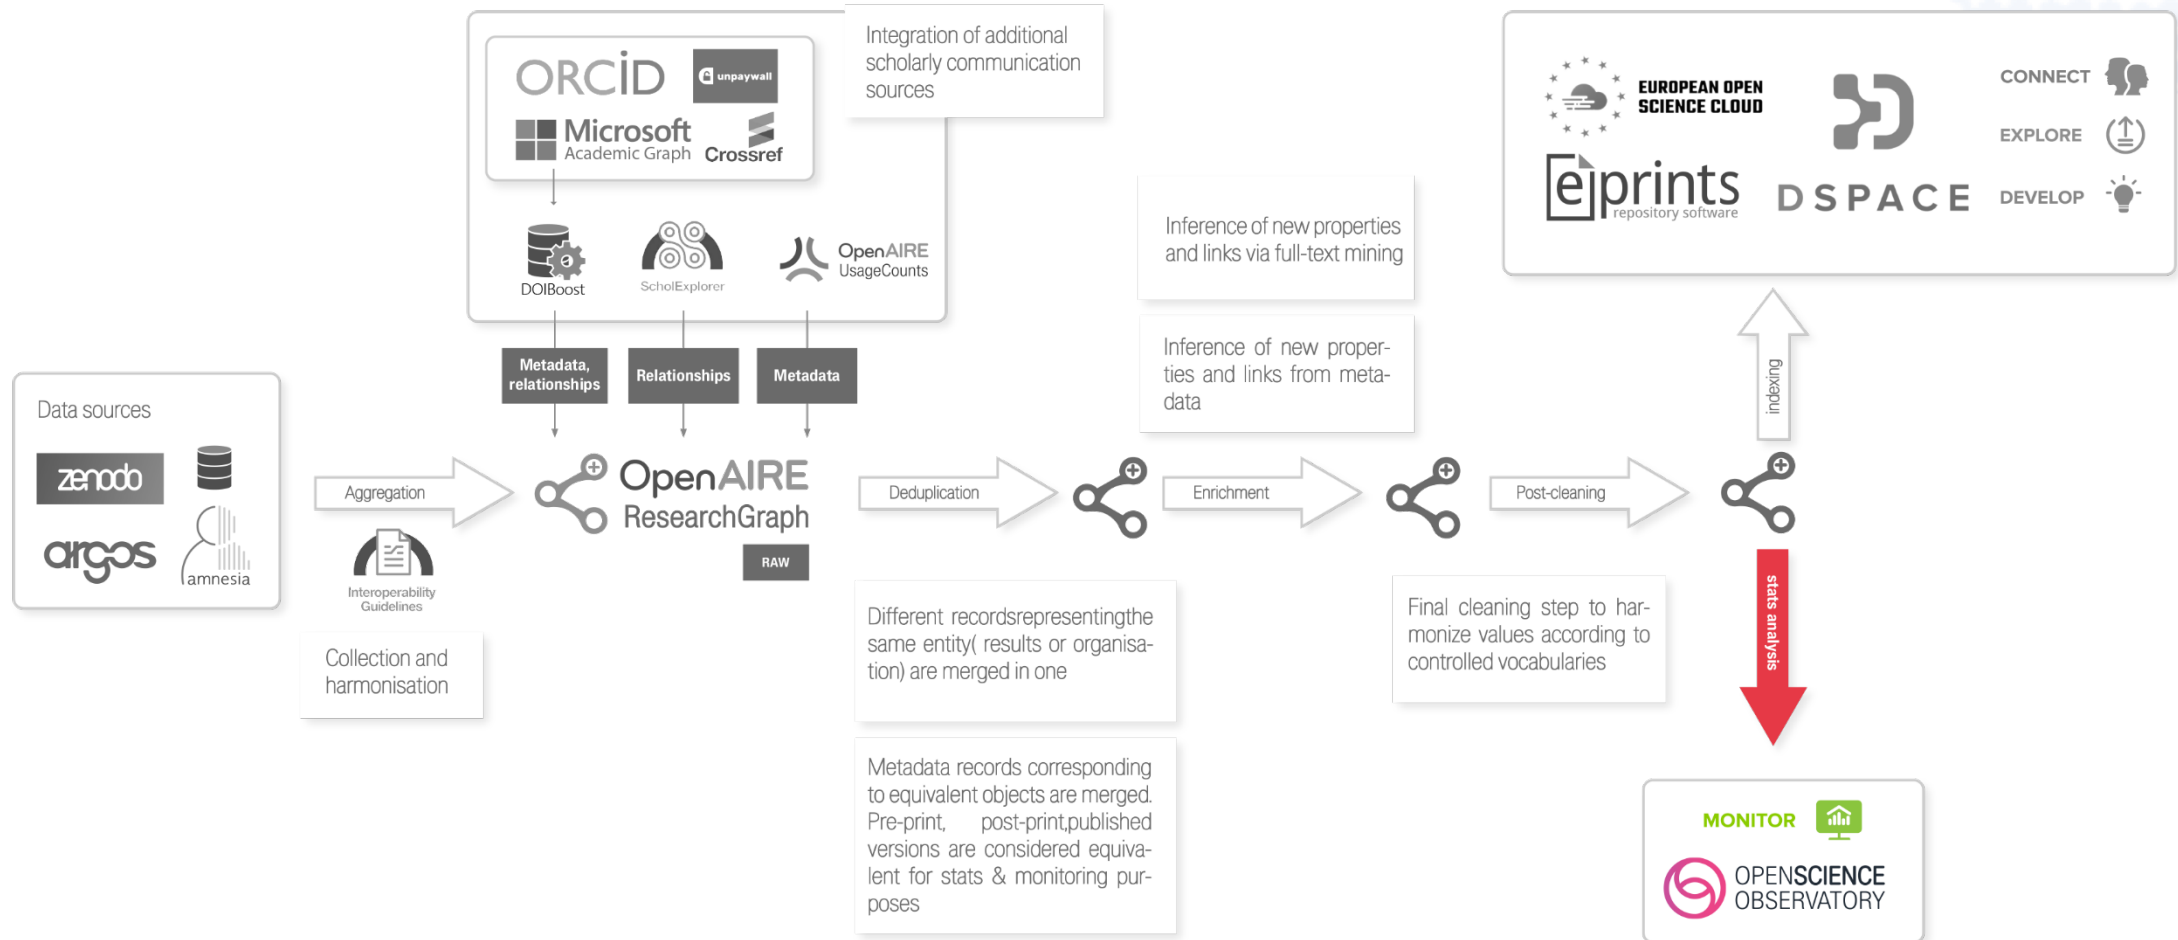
ORCID
unpaywall
Microsoft Academic Graph
Crossref

Integration of additional scholarly communication sources

DOIBoost
ScholExplorer
OpenAIRE UsageCounts

Metadata, relationships
Relationships
Metadata

Data sources
zenodo
argos
amnesia

Aggregation
Interoperability Guidelines

Collection and harmonisation

OpenAIRE ResearchGraph
RAW

Deduplication
Enrichment
Post-cleaning

Inference of new properties and links via full-text mining

Inference of new properties and links from metadata

Different recordsrepresentingthe same entity( results or organisation) are merged in one

Metadata records corresponding to equivalent objects are merged. Pre-print, post-print,published versions are considered equivalent for stats & monitoring purposes

Final cleaning step to harmonize values according to controlled vocabularies

indexing

stats analysis

EUROPEAN OPEN SCIENCE CLOUD
eprints repository software
DSPACE
CONNECT
EXPLORE
DEVELOP

MONITOR
OPENSCIENCE OBSERVATORY